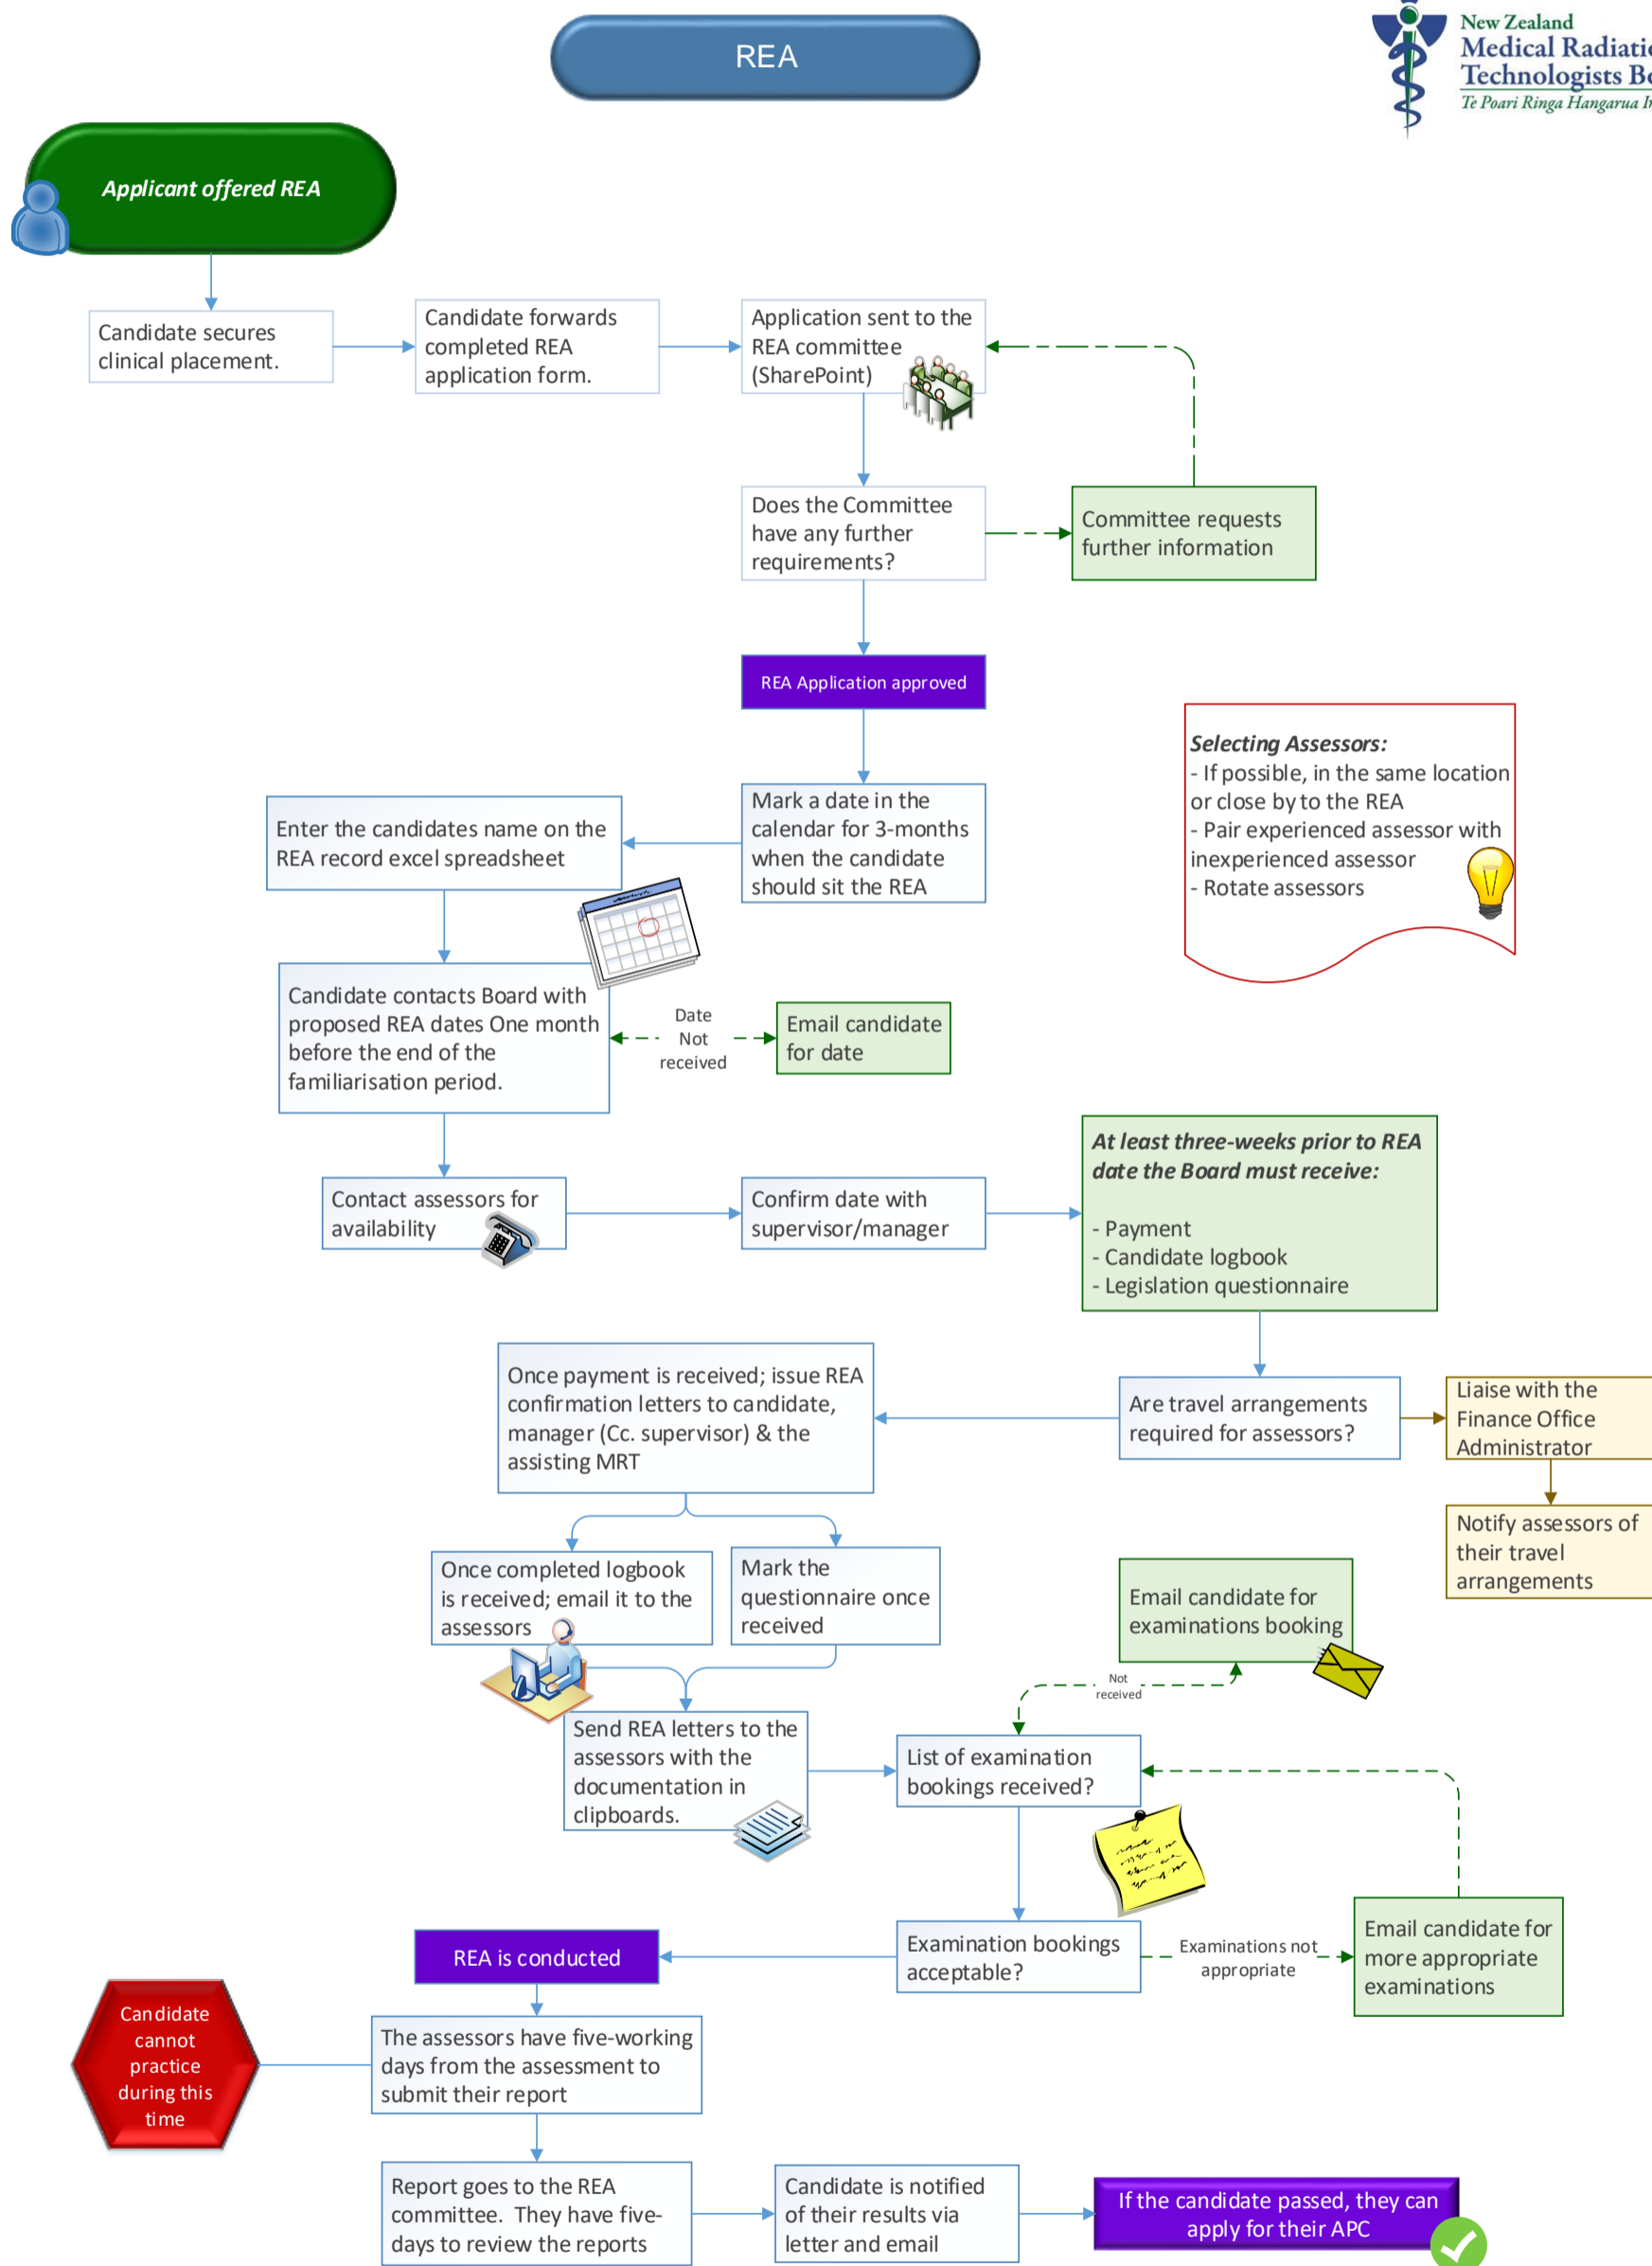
REA

New Zealand
Medical Radiati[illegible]
Technologists Bo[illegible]
Te Poari Ringa Hangarua I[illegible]

Applicant offered REA

Candidate secures clinical placement.

Candidate forwards completed REA application form.

Application sent to the REA committee (SharePoint)

Does the Committee have any further requirements?

Committee requests further information

REA Application approved

Selecting Assessors:
- If possible, in the same location or close by to the REA
- Pair experienced assessor with inexperienced assessor
- Rotate assessors

Mark a date in the calendar for 3-months when the candidate should sit the REA

Enter the candidates name on the REA record excel spreadsheet

Candidate contacts Board with proposed REA dates One month before the end of the familiarisation period.

Date Not received

Email candidate for date

At least three-weeks prior to REA date the Board must receive:

- Payment
- Candidate logbook
- Legislation questionnaire

Contact assessors for availability

Confirm date with supervisor/manager

Once payment is received; issue REA confirmation letters to candidate, manager (Cc. supervisor) & the assisting MRT

Are travel arrangements required for assessors?

Liaise with the Finance Office Administrator

Notify assessors of their travel arrangements

Once completed logbook is received; email it to the assessors

Mark the questionnaire once received

Email candidate for examinations booking

Not received

Send REA letters to the assessors with the documentation in clipboards.

List of examination bookings received?

REA is conducted

Examination bookings acceptable?

Examinations not appropriate

Email candidate for more appropriate examinations

Candidate cannot practice during this time

The assessors have five-working days from the assessment to submit their report

Report goes to the REA committee. They have five-days to review the reports

Candidate is notified of their results via letter and email

If the candidate passed, they can apply for their APC